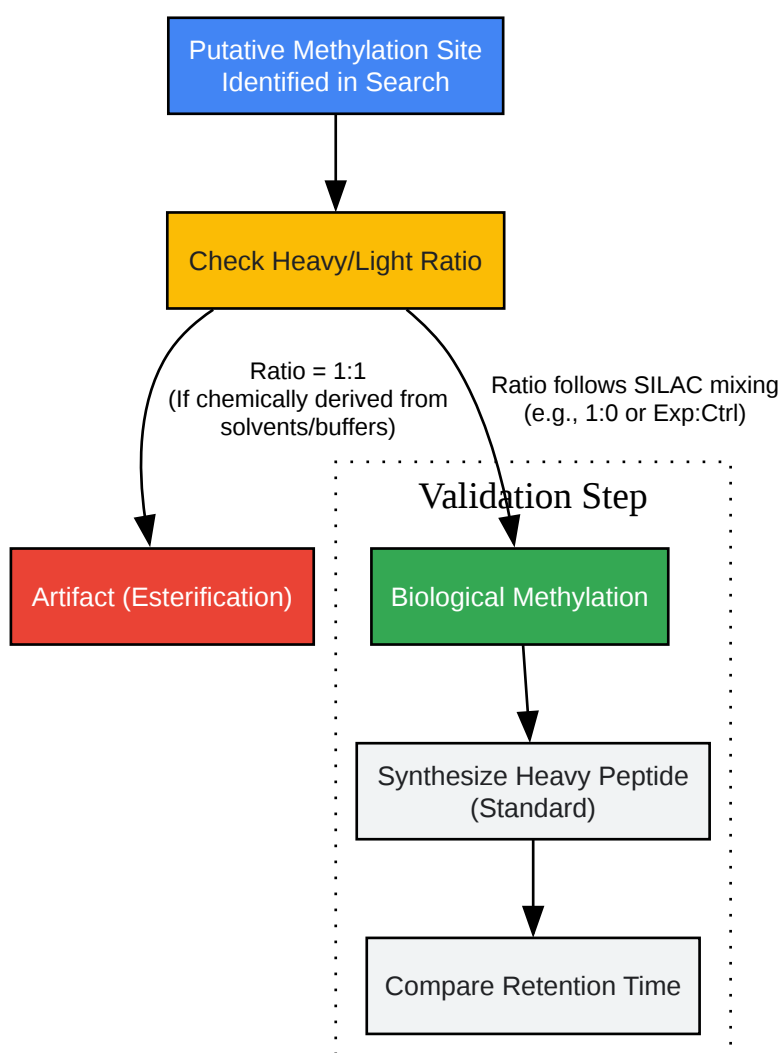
Putative Methylation Site Identified in Search

Check Heavy/Light Ratio

Ratio = 1:1
(If chemically derived from solvents/buffers)

Ratio follows SILAC mixing
(e.g., 1:0 or Exp:Ctrl)

Validation Step

Artifact (Esterification)

Biological Methylation

Synthesize Heavy Peptide (Standard)

Compare Retention Time